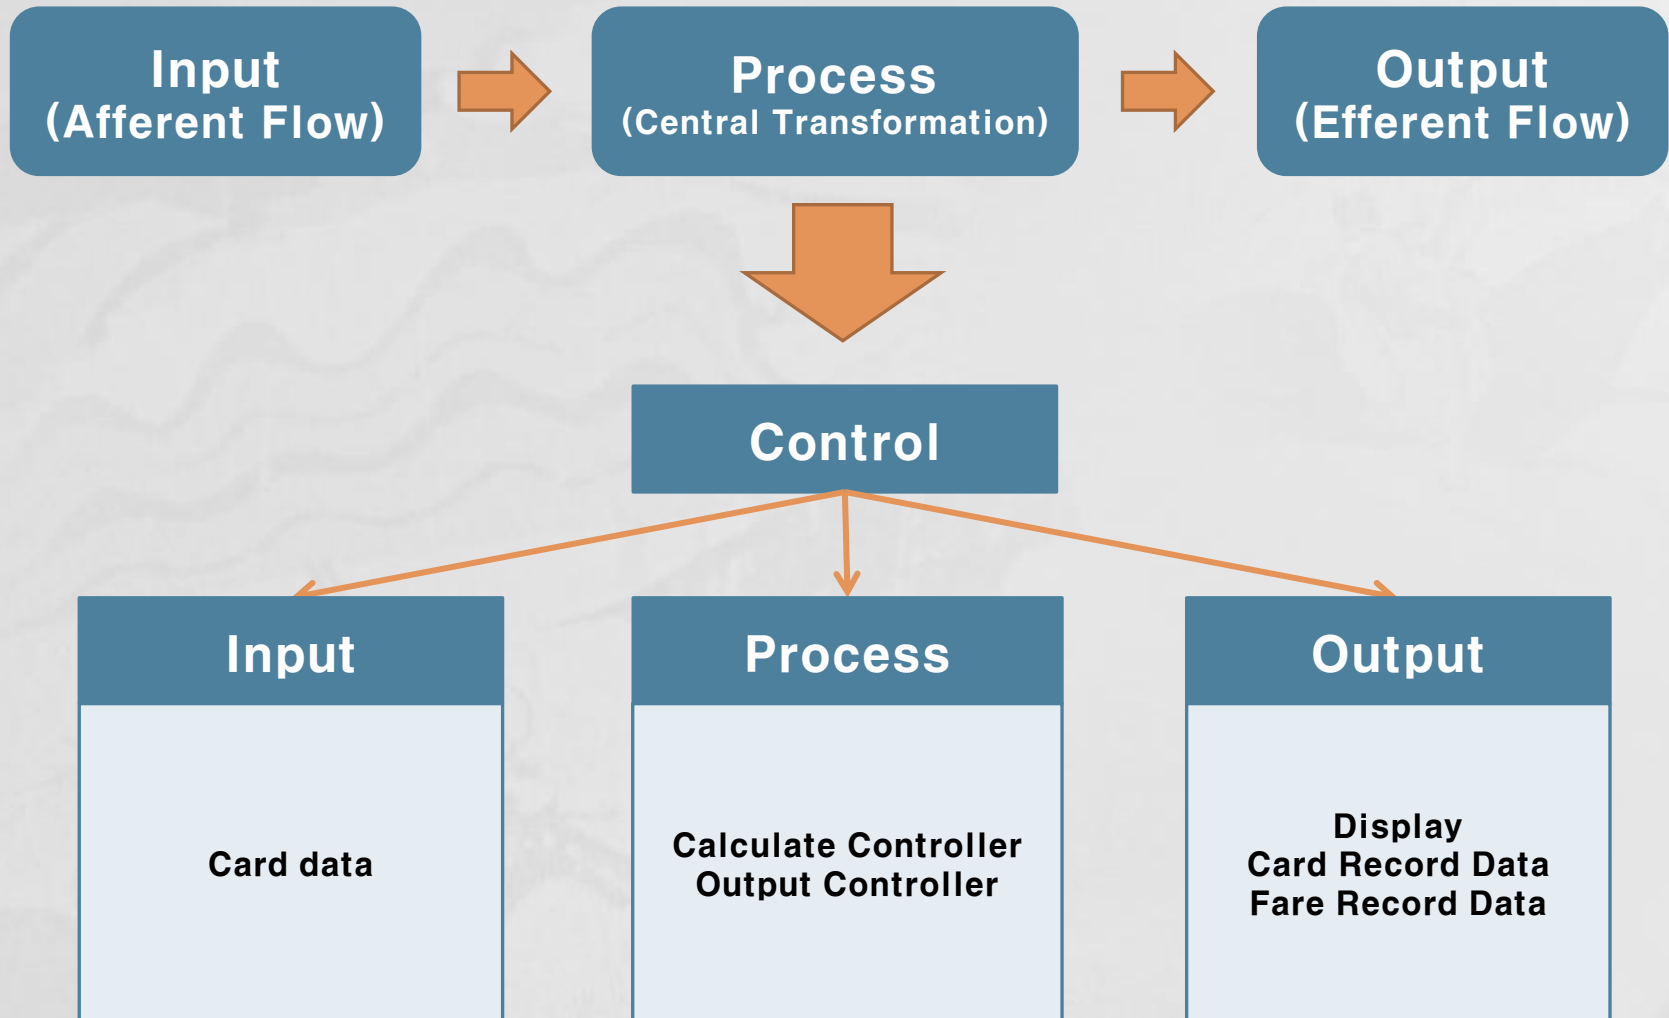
Input
(Afferent Flow)

Process
(Central Transformation)

Output
(Efferent Flow)

Control

Input

Card data

Process

Calculate Controller
Output Controller

Output

Display
Card Record Data
Fare Record Data